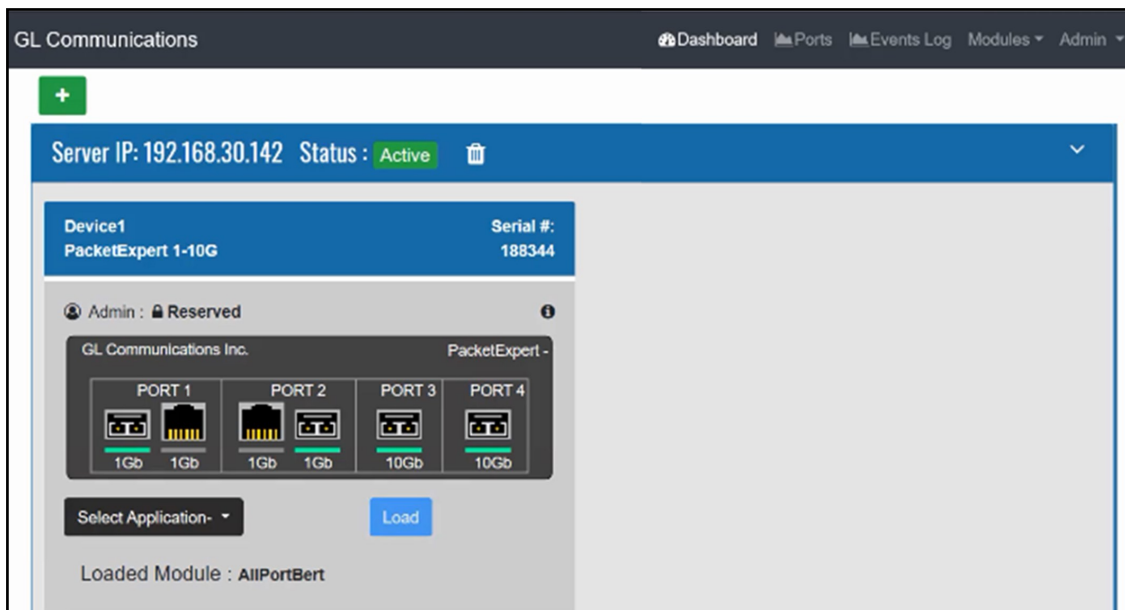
GL Communications

Dashboard Ports Events Log Modules Admin

+

Server IP: 192.168.30.142 Status : Active

Device1
PacketExpert 1-10G

Serial #:
188344

Admin : Reserved

GL Communications Inc.

PacketExpert -

PORT 1 PORT 2 PORT 3 PORT 4

1Gb 1Gb 1Gb 1Gb 10Gb 10Gb

Select Application-

Load

Loaded Module : AllPortBert